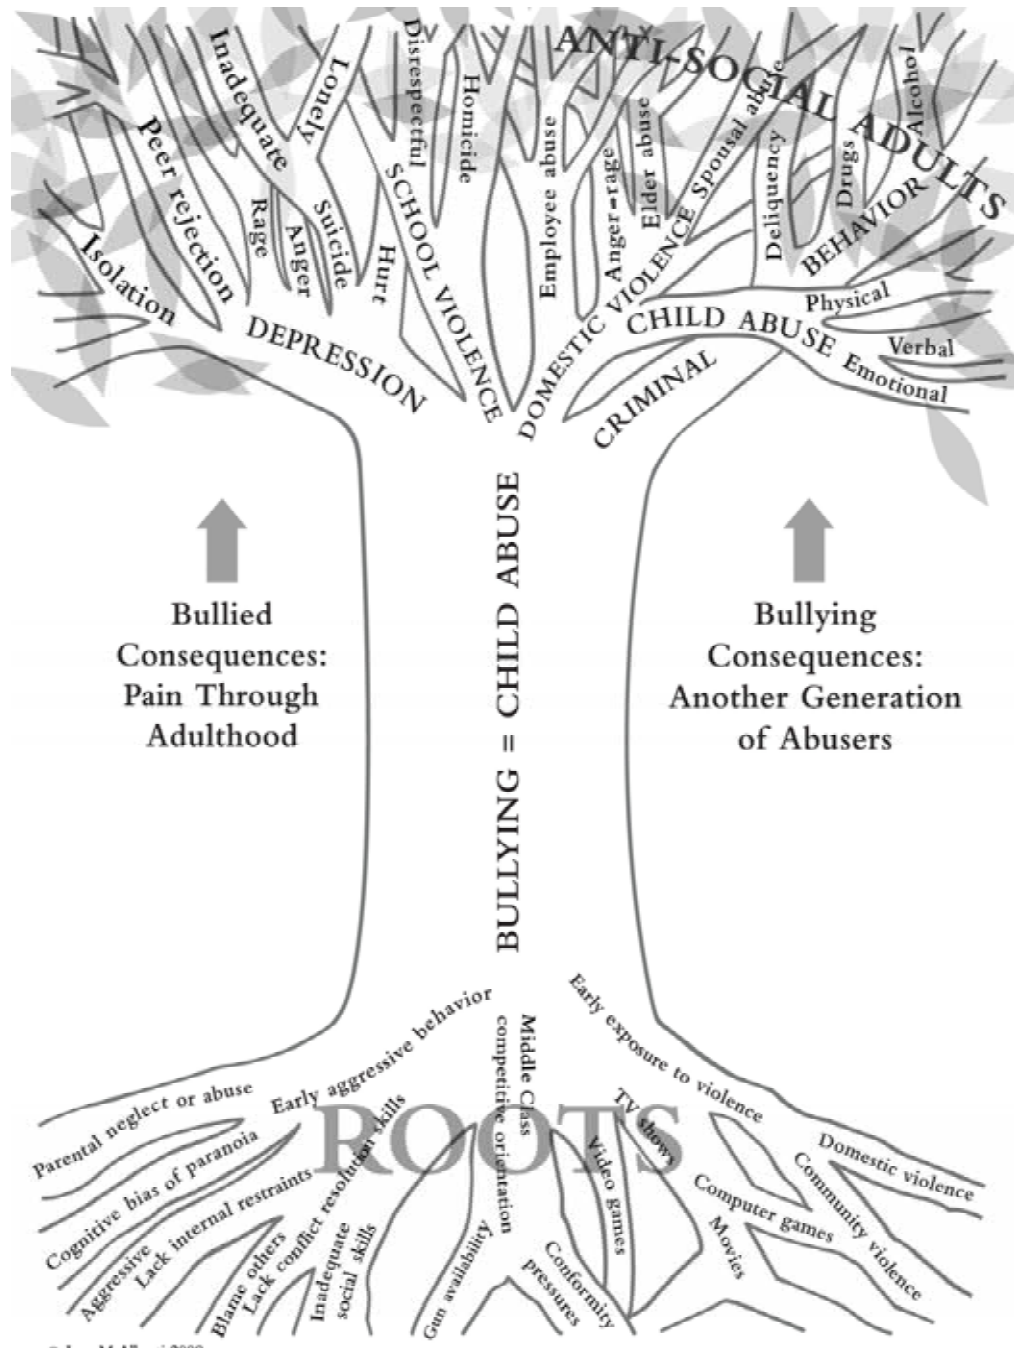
ANTI-SOCIAL ADULTS

Inadequate
Lonely
Disrespectful
Homicide
Peer rejection
Rage
Anger
Suicide
Hurt
SCHOOL VIOLENCE
Isolation
DEPRESSION
Employee abuse
Anger-rage
Elder abuse
Spousal abuse
DOMESTIC VIOLENCE
Deliquency
Drugs
Alcohol
BEHAVIOR
Physical
CHILD ABUSE
Verbal
Emotional
CRIMINAL

BULLYING = CHILD ABUSE

Bullied Consequences: Pain Through Adulthood

Bullying Consequences: Another Generation of Abusers

ROOTS

Early aggressive behavior
Parental neglect or abuse
Cognitive bias of paranoia
Lack internal restraints
Aggressive
Lack conflict resolution skills
Blame others
Inadequate social skills
Gun availability
Middle Class competitive orientation
Conformity pressures
Video games
TV shows
Early exposure to violence
Computer games
Movies
Community violence
Domestic violence

© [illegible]